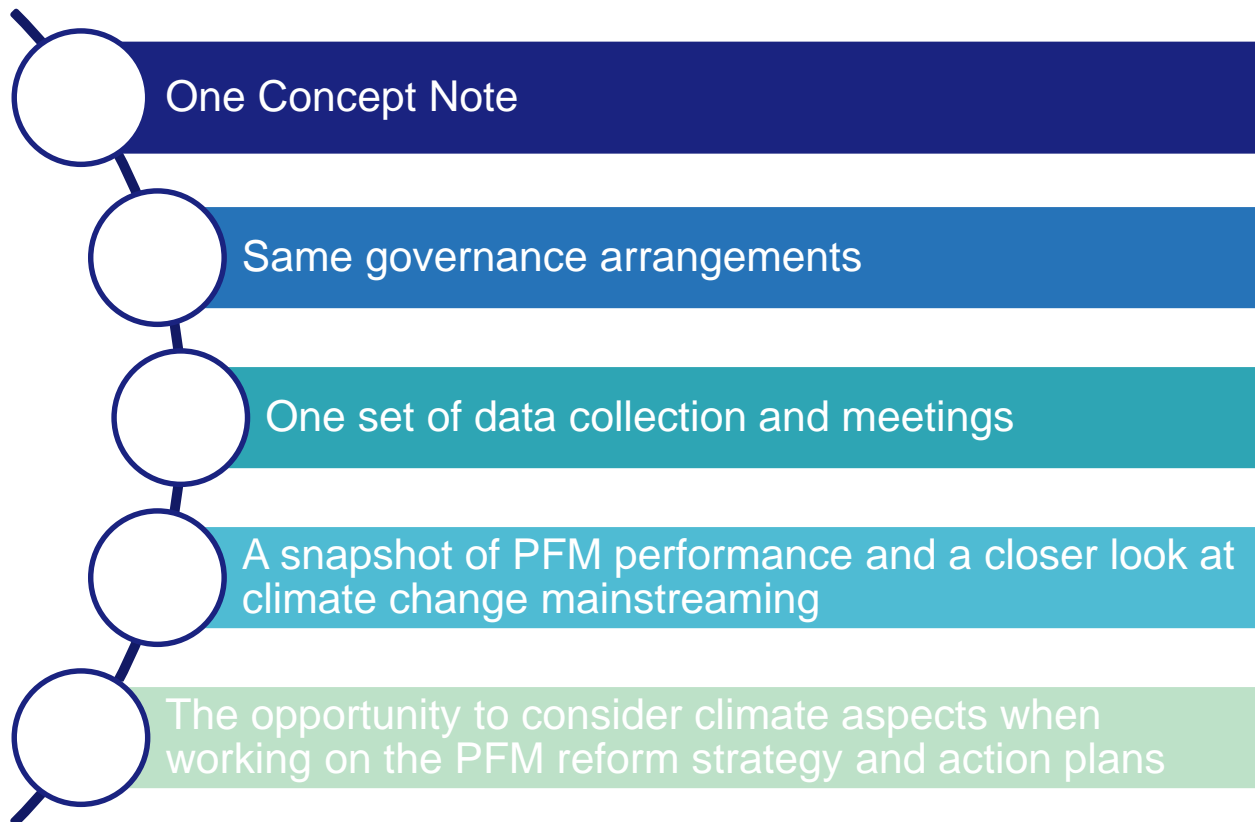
One Concept Note

Same governance arrangements

One set of data collection and meetings

A snapshot of PFM performance and a closer look at climate change mainstreaming

The opportunity to consider climate aspects when working on the PFM reform strategy and action plans